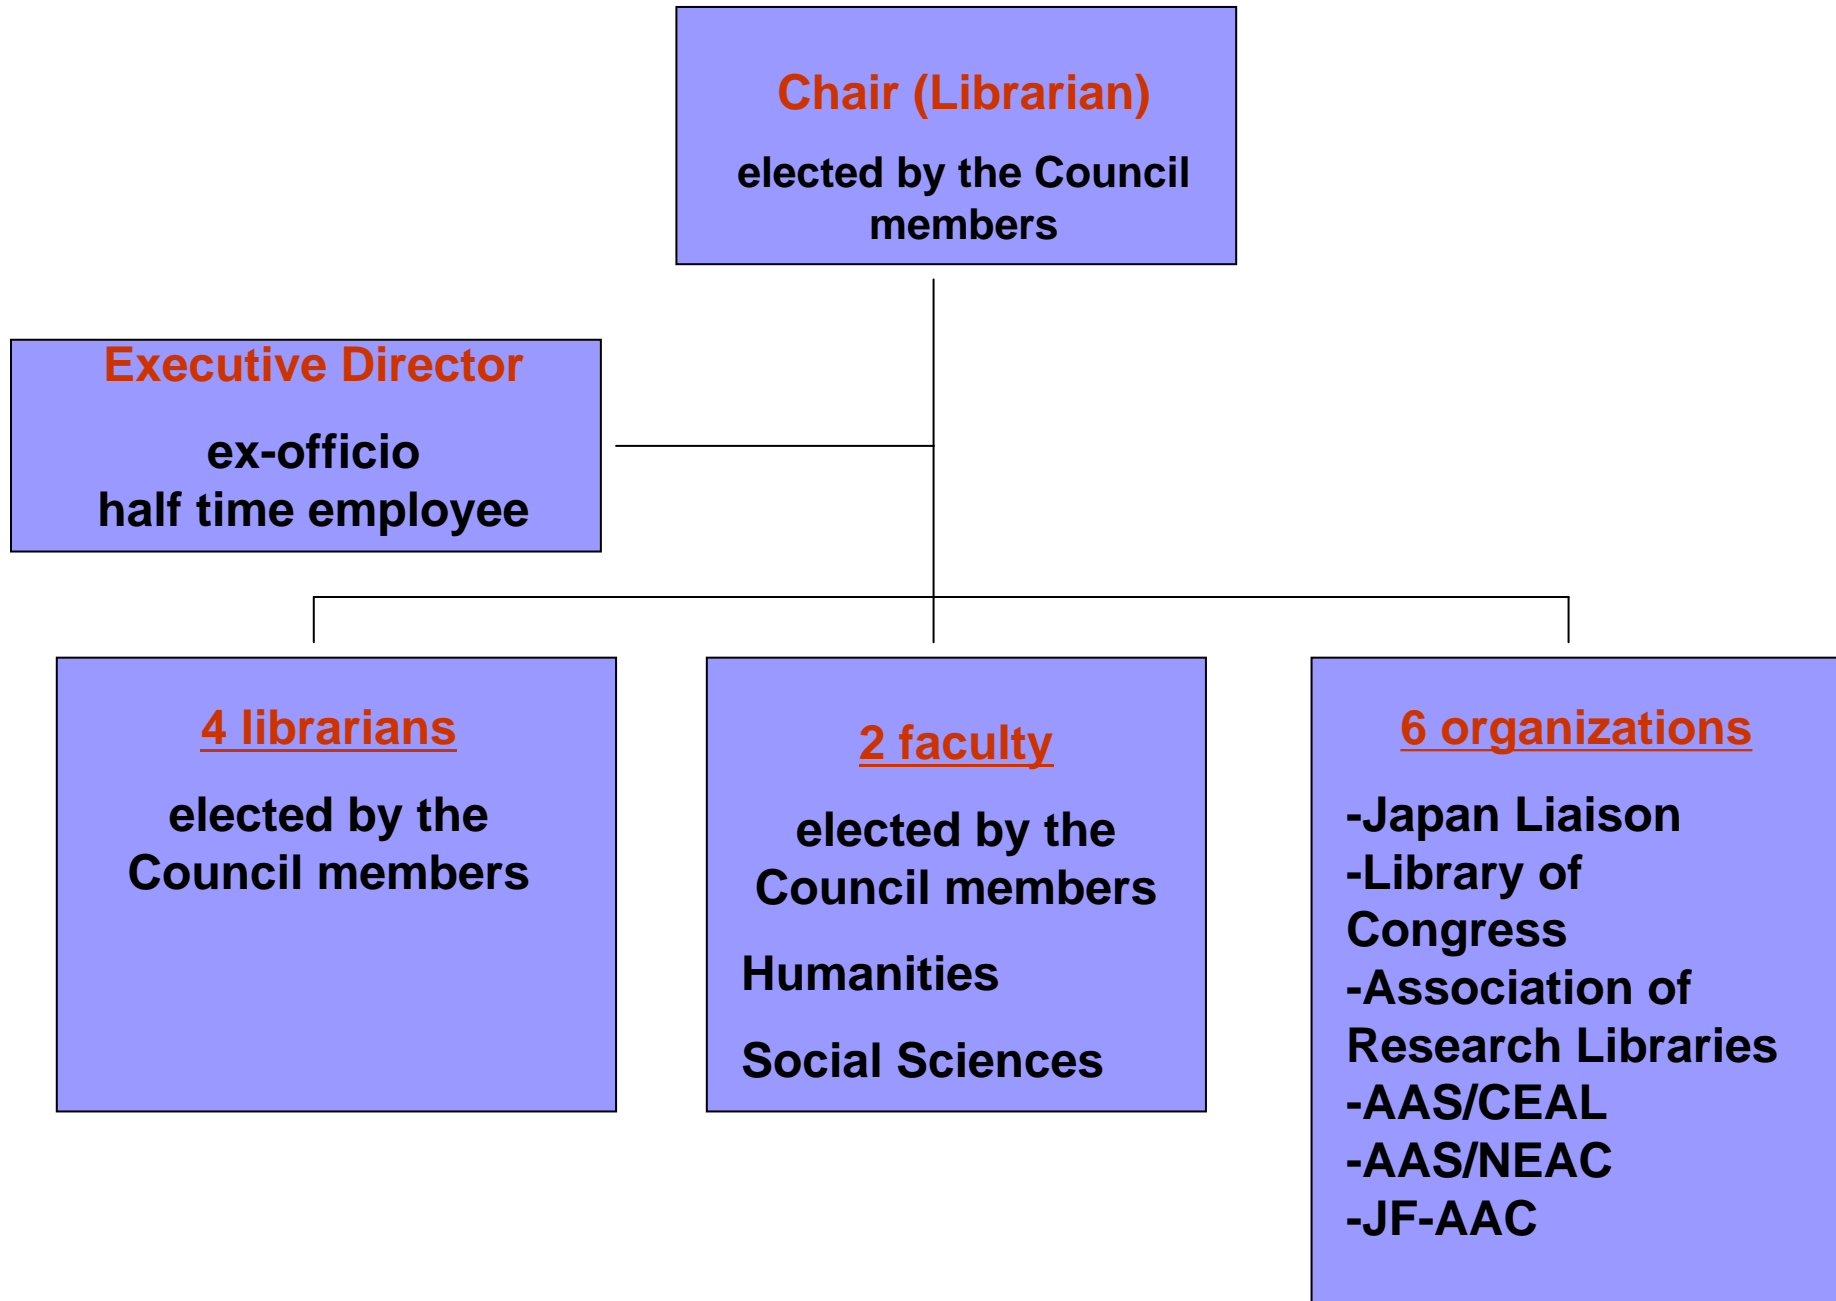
Chair (Librarian)

elected by the Council members

Executive Director

ex-officio
half time employee

4 librarians

elected by the Council members

2 faculty

elected by the Council members

Humanities

Social Sciences

6 organizations

-Japan Liaison
-Library of Congress
-Association of Research Libraries
-AAS/CEAL
-AAS/NEAC
-JF-AAC